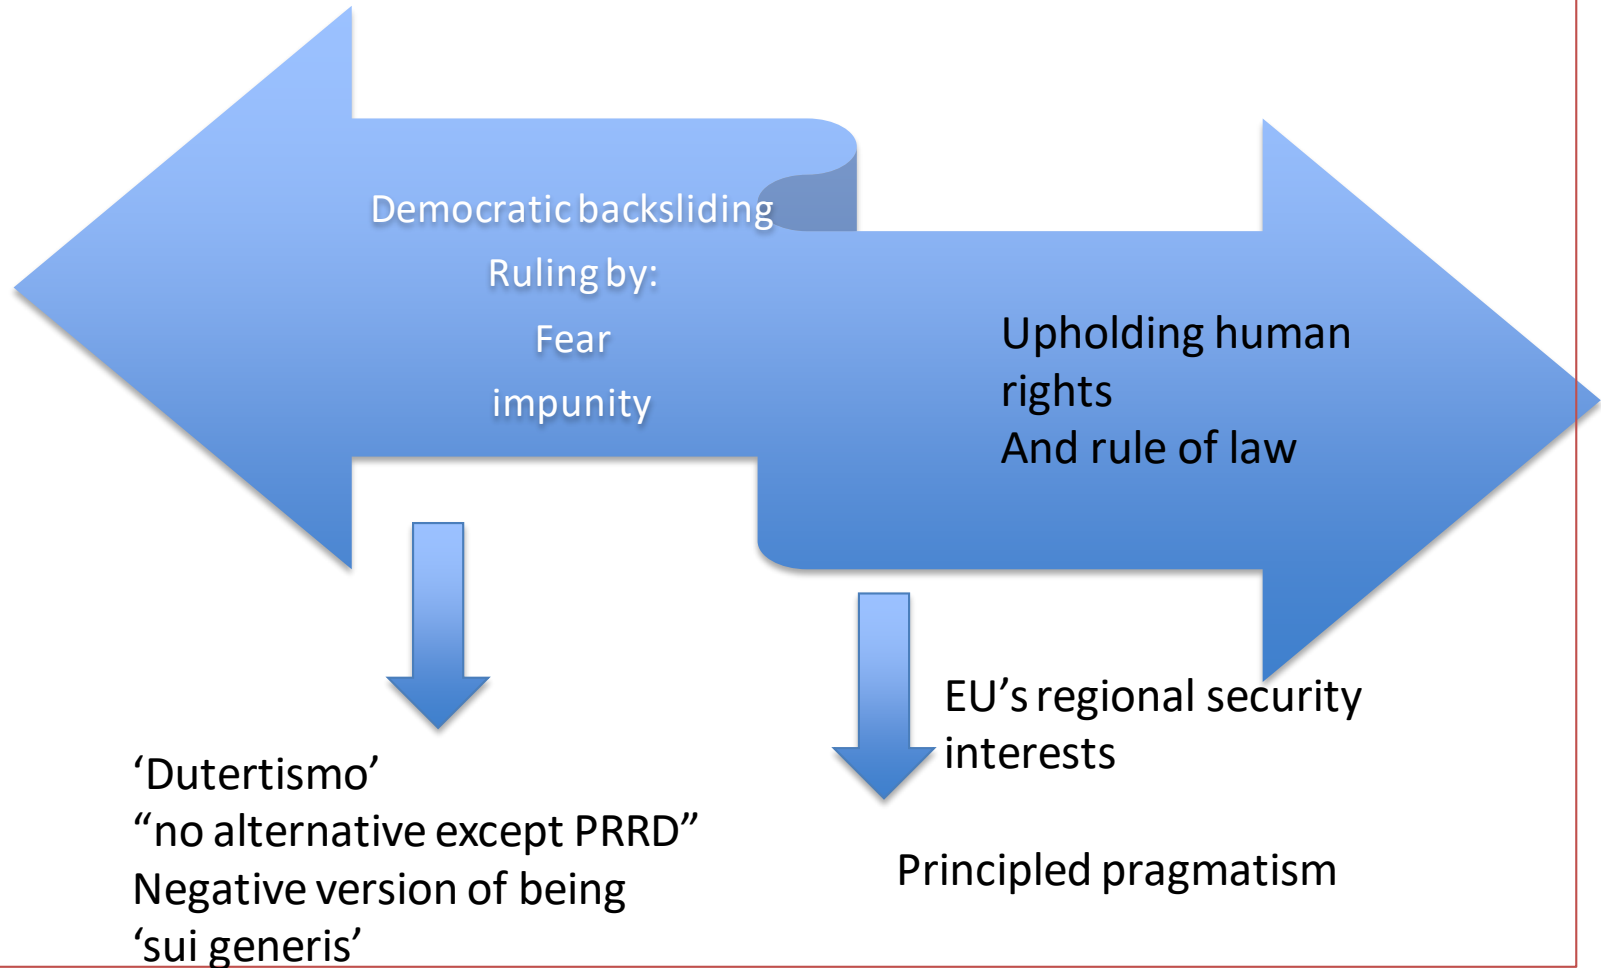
Democratic backsliding
Ruling by:
Fear
impunity

Upholding human rights
And rule of law

‘Dutertismo’
“no alternative except PRRD”
Negative version of being ‘sui generis’

EU’s regional security interests

Principled pragmatism